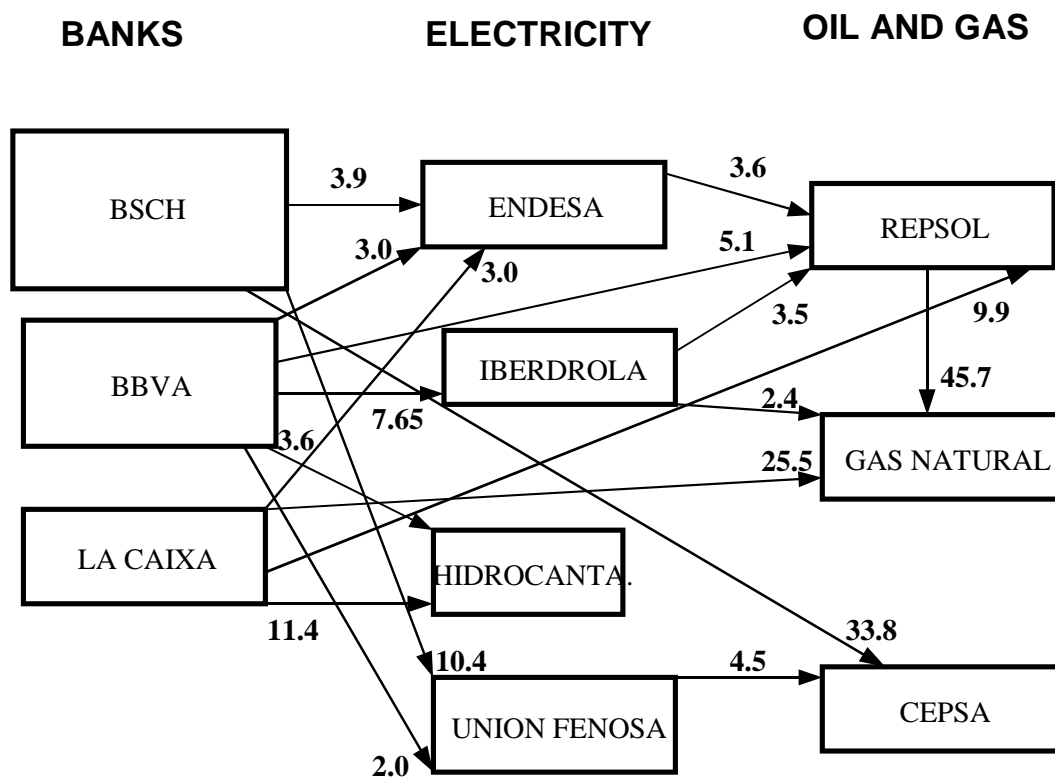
BANKS

ELECTRICITY

OIL AND GAS

BSCH

3.9

ENDESA

3.6

REPSOL

3.0

3.0

5.1

BBVA

IBERDROLA

3.5

9.9

45.7

7.65

2.4

3.6

GAS NATURAL

25.5

LA CAIXA

HIDROCANTA.

11.4

33.8

10.4

4.5

UNION FENOSA

CEPSA

2.0